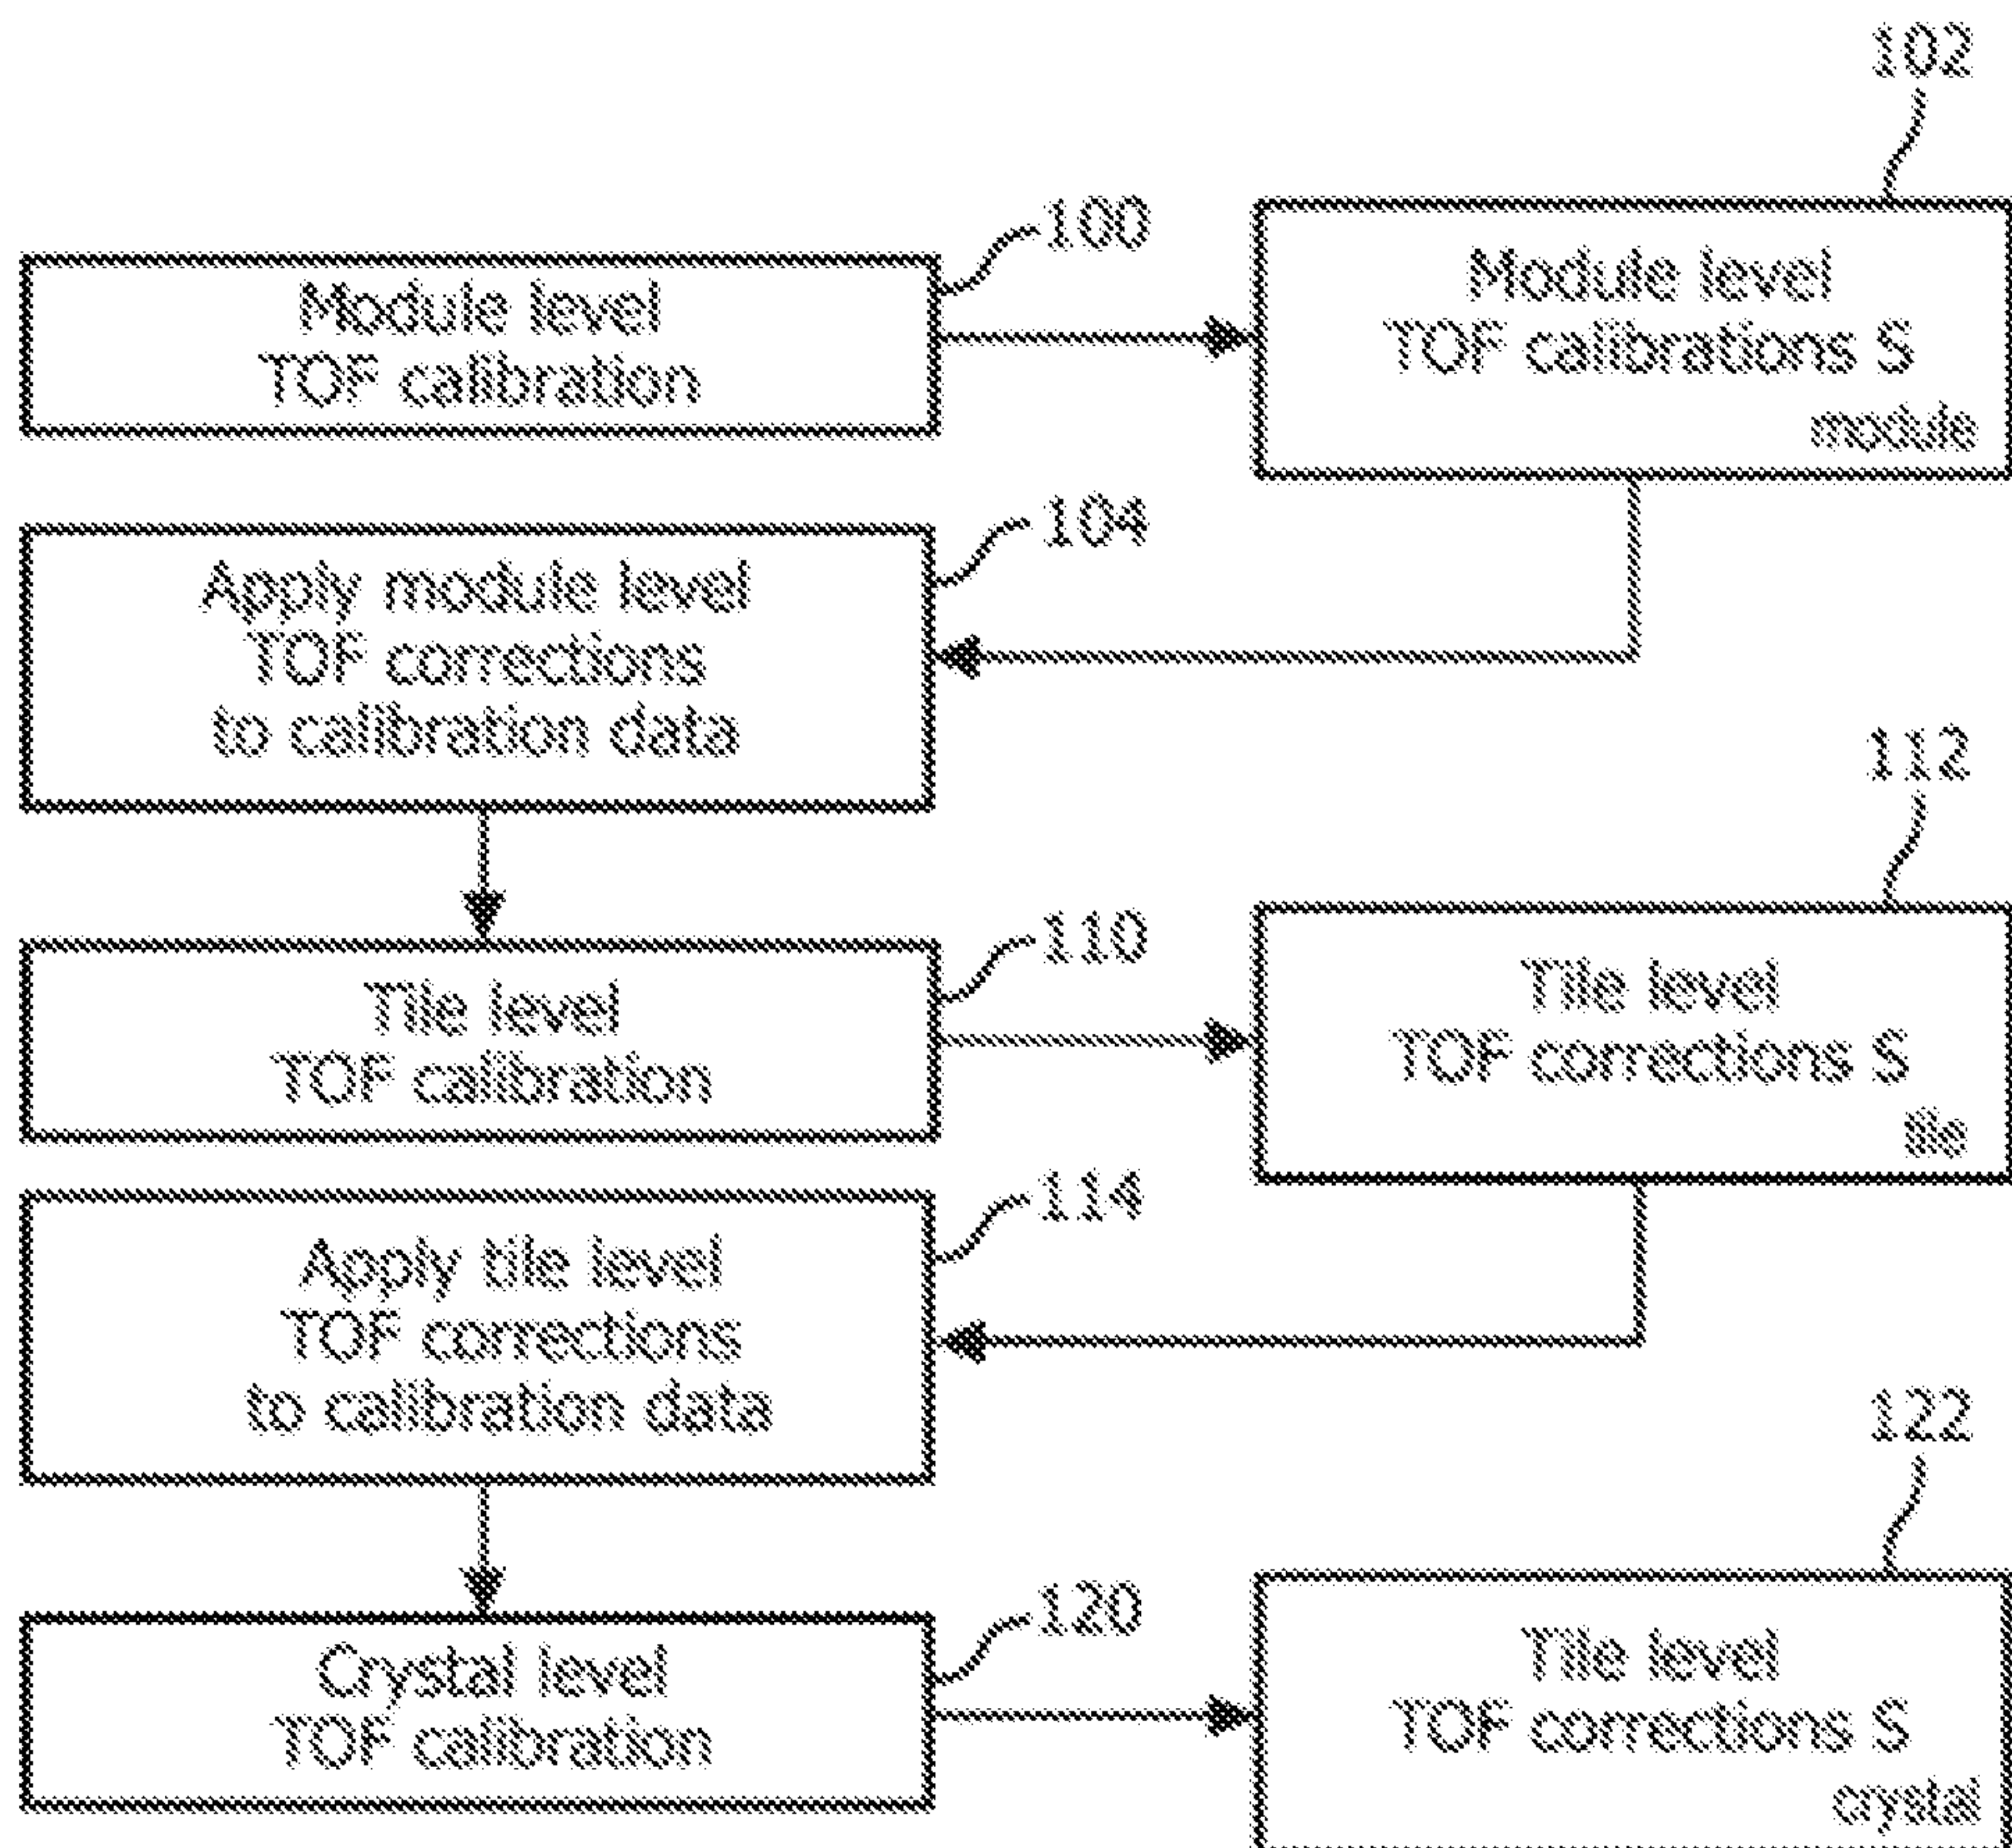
102

100

Module level TOF calibration

Module level TOF calibrations $S_{module}$

104

Apply module level TOF corrections to calibration data

112

110

Tile level TOF calibration

Tile level TOF corrections $S_{tile}$

114

Apply tile level TOF corrections to calibration data

122

120

Crystal level TOF calibration

Tile level TOF corrections $S_{crystal}$